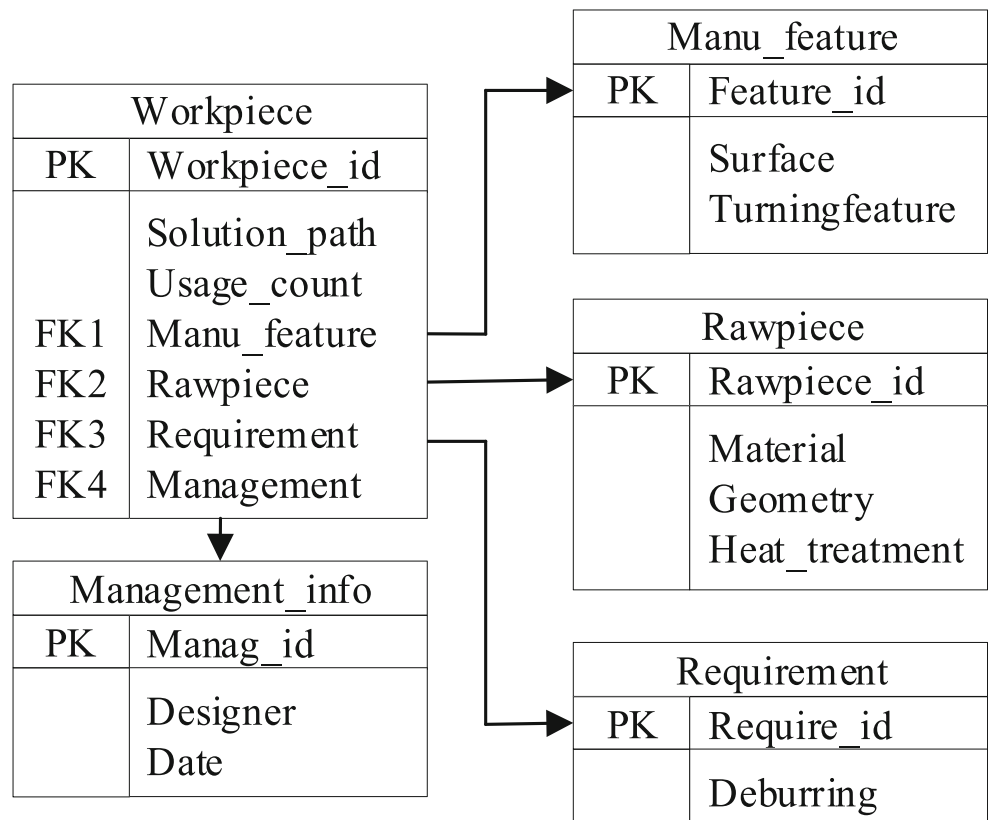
Workpiece

| PK | Workpiece_id |
|---|---|
| | Solution_path<br>Usage_count |
| FK1 | Manu_feature |
| FK2 | Rawpiece |
| FK3 | Requirement |
| FK4 | Management |

Management_info

| PK | Manag_id |
|---|---|
| | Designer<br>Date |

Manu_feature

| PK | Feature_id |
|---|---|
| | Surface<br>Turningfeature |

Rawpiece

| PK | Rawpiece_id |
|---|---|
| | Material<br>Geometry<br>Heat_treatment |

Requirement

| PK | Require_id |
|---|---|
| | Deburring |